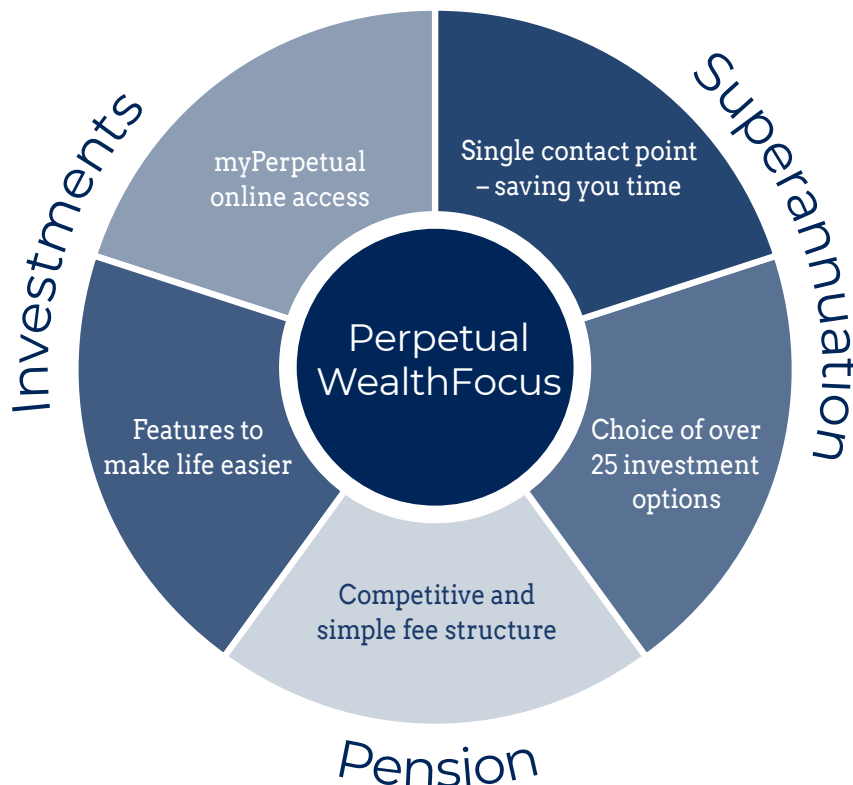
Investments

Superannuation

Pension

myPerpetual online access

Single contact point – saving you time

Perpetual WealthFocus

Features to make life easier

Choice of over 25 investment options

Competitive and simple fee structure